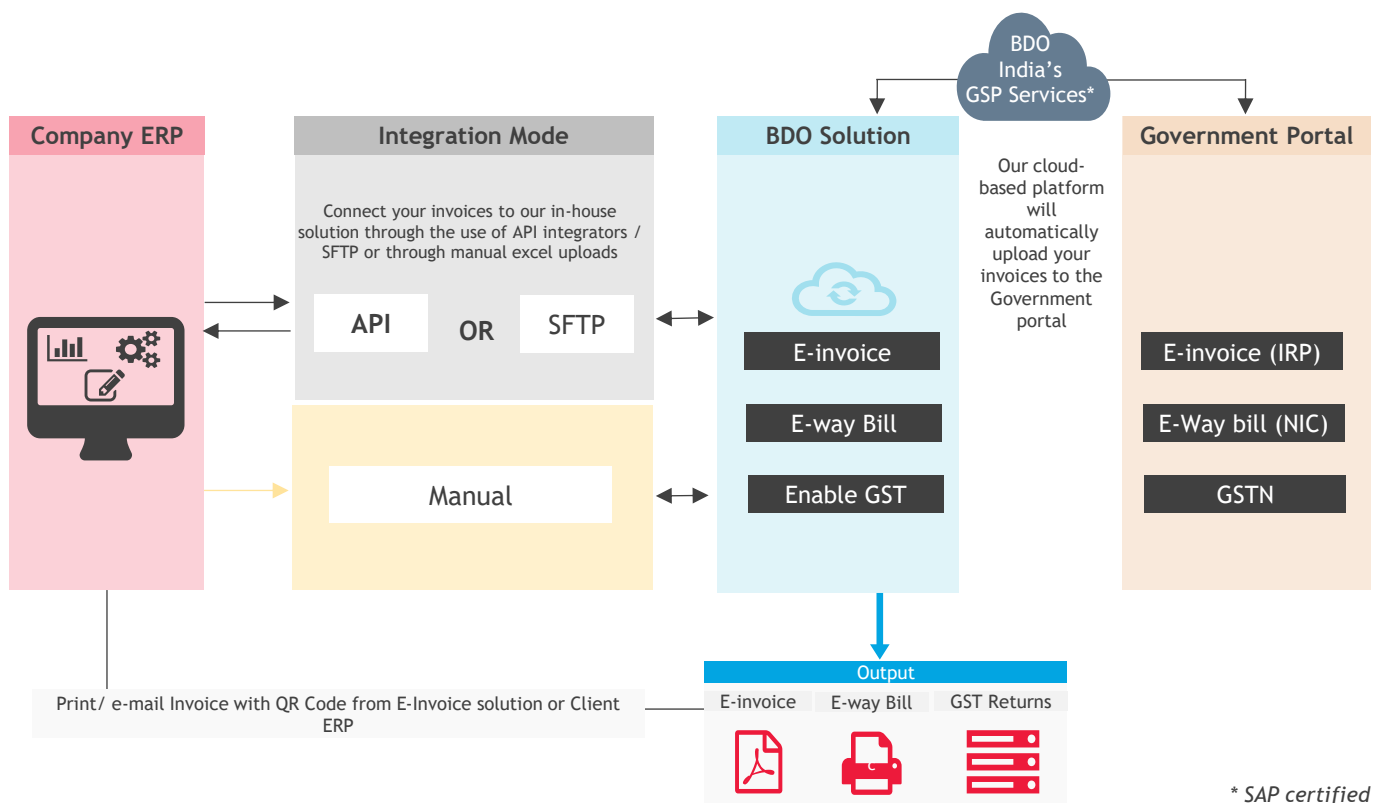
BDO India's GSP Services*

Company ERP

Integration Mode

Connect your invoices to our in-house solution through the use of API integrators / SFTP or through manual excel uploads

API

OR

SFTP

Manual

BDO Solution

E-invoice

E-way Bill

Enable GST

Our cloud-based platform will automatically upload your invoices to the Government portal

Government Portal

E-invoice (IRP)

E-Way bill (NIC)

GSTN

Output

E-invoice

E-way Bill

GST Returns

Print/ e-mail Invoice with QR Code from E-Invoice solution or Client ERP

* SAP certified